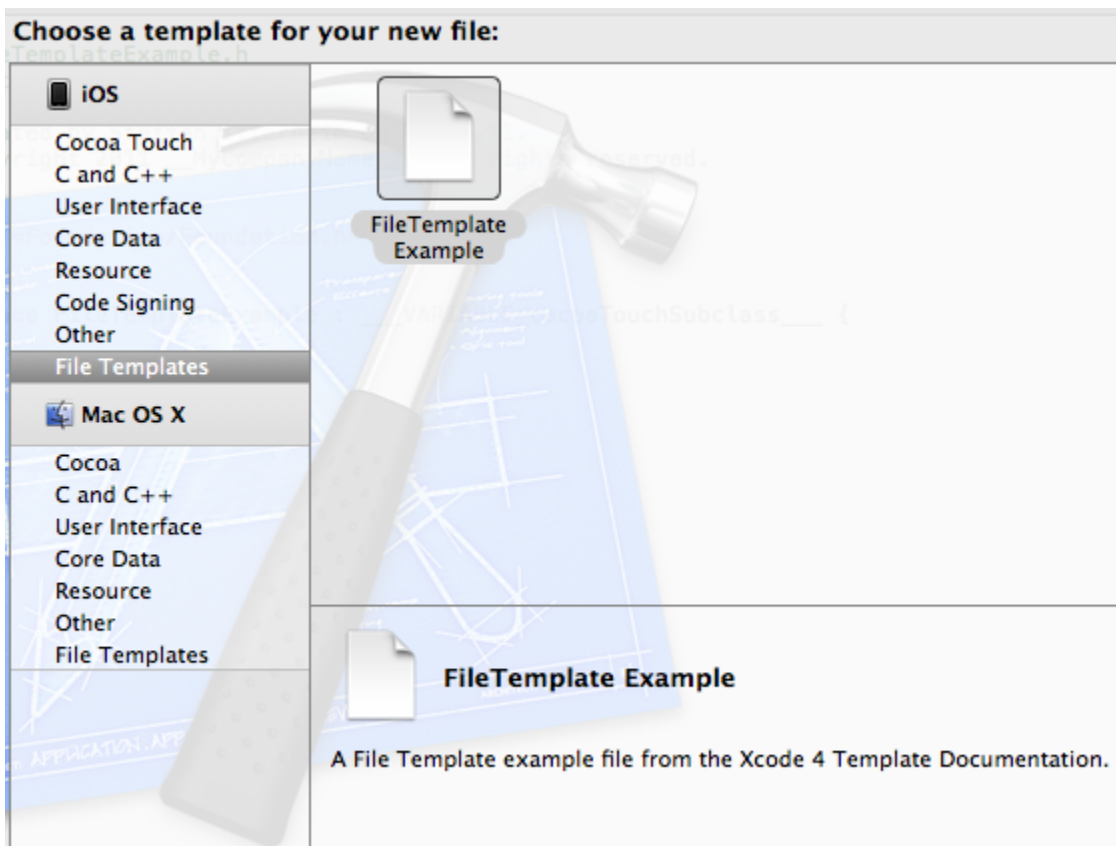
Choose a template for your new file:

iOS
Cocoa Touch
C and C++
User Interface
Core Data
Resource
Code Signing
Other
File Templates

Mac OS X
Cocoa
C and C++
User Interface
Core Data
Resource
Other
File Templates

FileTemplate Example

FileTemplate Example

A File Template example file from the Xcode 4 Template Documentation.